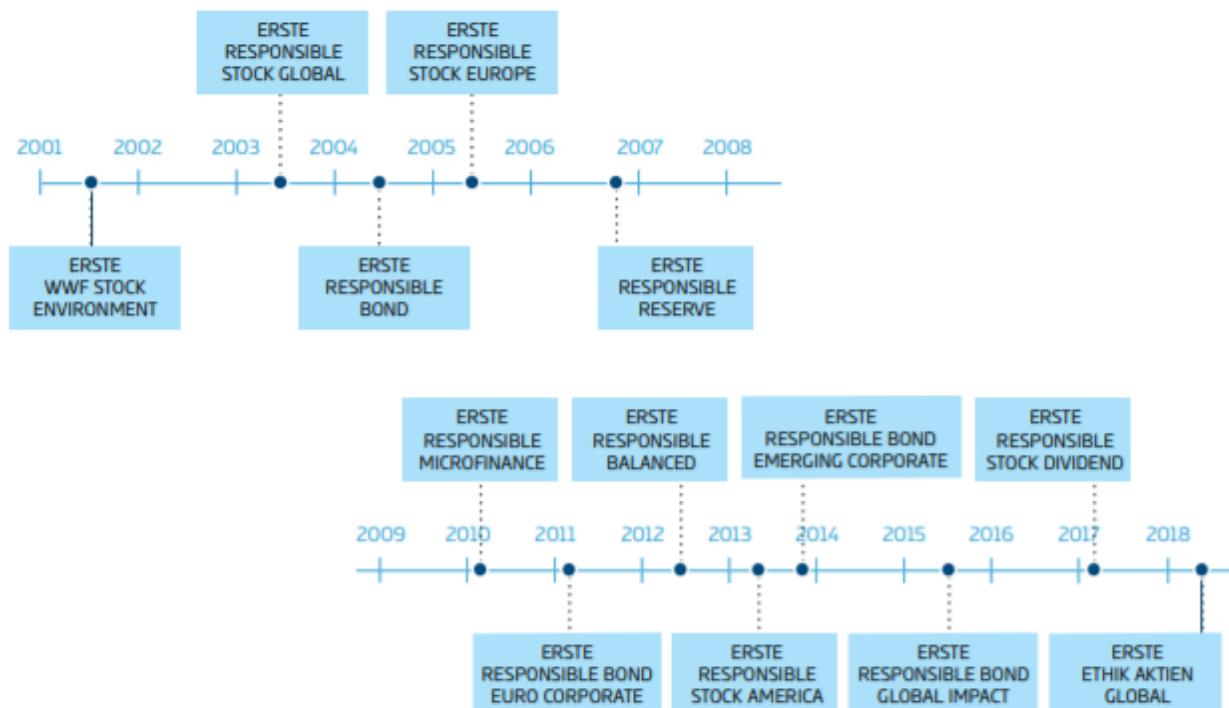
ERSTE RESPONSIBLE STOCK GLOBAL

ERSTE RESPONSIBLE STOCK EUROPE

2001 2002 2003 2004 2005 2006 2007 2008

ERSTE WWF STOCK ENVIRONMENT

ERSTE RESPONSIBLE BOND

ERSTE RESPONSIBLE RESERVE

ERSTE RESPONSIBLE MICROFINANCE

ERSTE RESPONSIBLE BALANCED

ERSTE RESPONSIBLE BOND EMERGING CORPORATE

ERSTE RESPONSIBLE STOCK DIVIDEND

2009 2010 2011 2012 2013 2014 2015 2016 2017 2018

ERSTE RESPONSIBLE BOND EURO CORPORATE

ERSTE RESPONSIBLE STOCK AMERICA

ERSTE RESPONSIBLE BOND GLOBAL IMPACT

ERSTE ETHIK AKTIEN GLOBAL